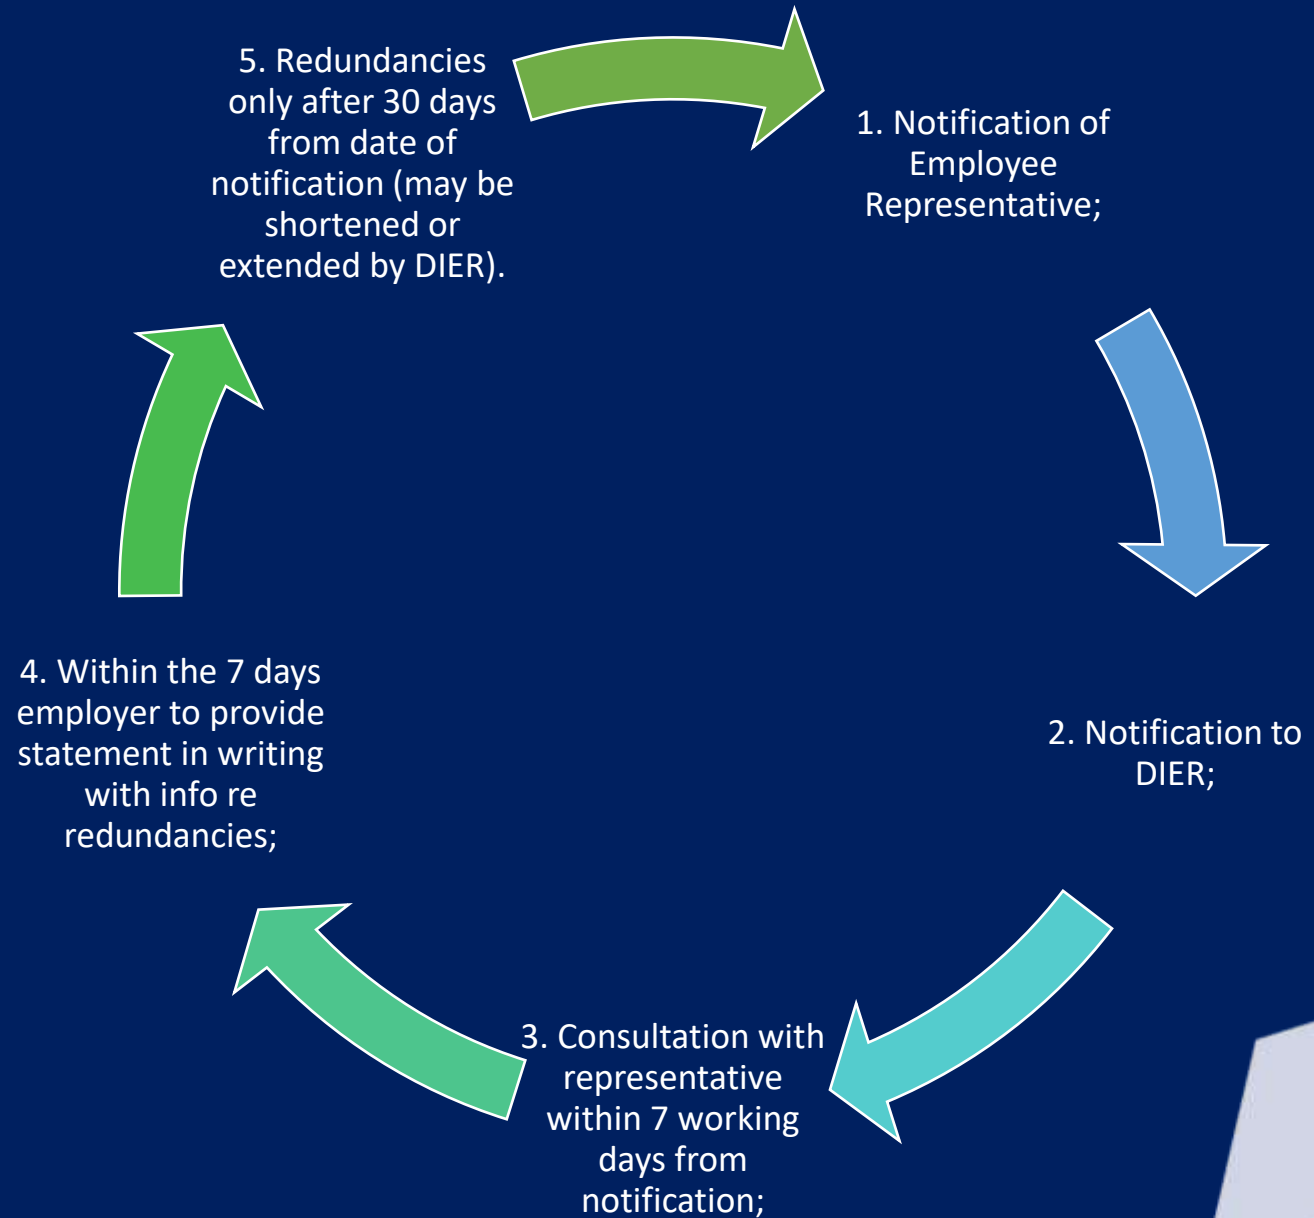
1. Notification of Employee Representative;

2. Notification to DIER;

3. Consultation with representative within 7 working days from notification;

4. Within the 7 days employer to provide statement in writing with info re redundancies;

5. Redundancies only after 30 days from date of notification (may be shortened or extended by DIER).